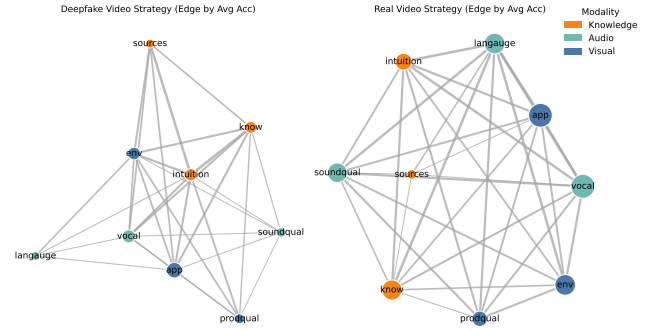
Deepfake Video Strategy (Edge by Avg Acc)

sources
know
env
intuition
soundqual
vocal
langauge
app
prodqual

Real Video Strategy (Edge by Avg Acc)

langauge
intuition
app
soundqual
sources
vocal
know
env
prodqual

Modality
Knowledge
Audio
Visual